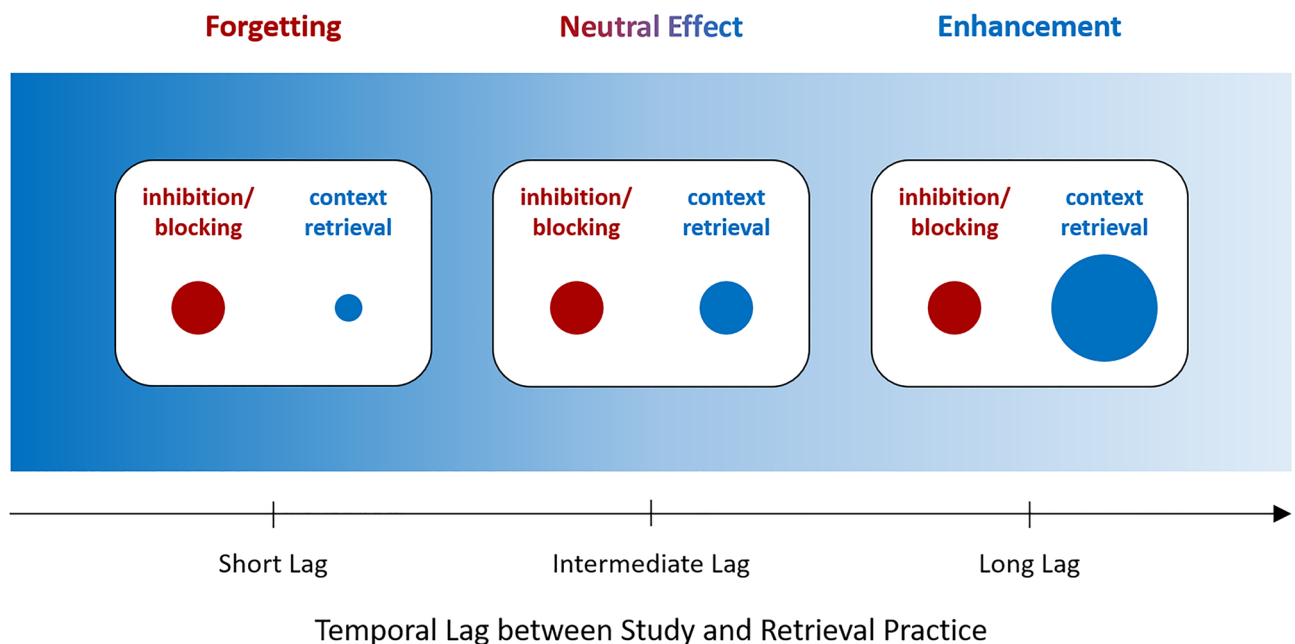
Forgetting

Neutral Effect

Enhancement

inhibition/ blocking

context retrieval

inhibition/ blocking

context retrieval

inhibition/ blocking

context retrieval

Short Lag

Intermediate Lag

Long Lag

Temporal Lag between Study and Retrieval Practice